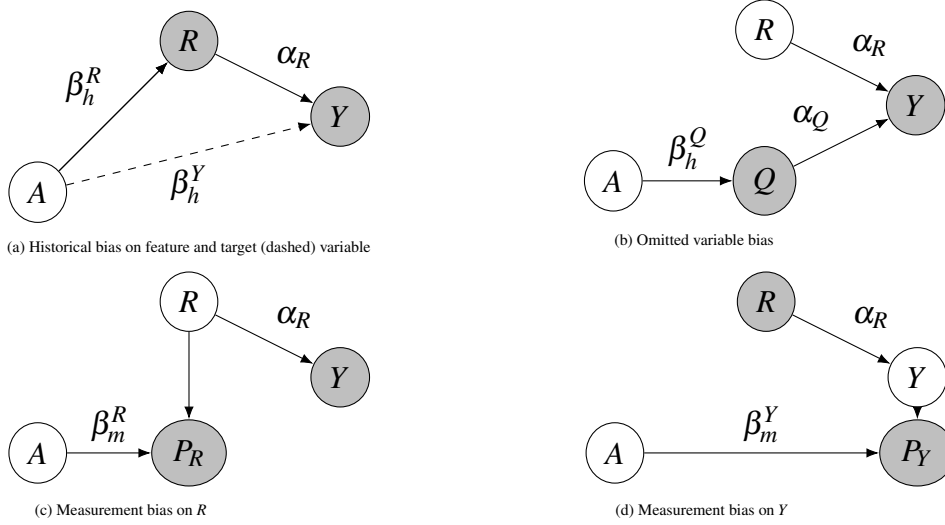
$R$

$\alpha_R$

$\beta_h^R$

$Y$

$A$

$\beta_h^Y$

(a) Historical bias on feature and target (dashed) variable

$R$

$\alpha_R$

$\alpha_Q$

$Y$

$\beta_h^Q$

$A$

$Q$

(b) Omitted variable bias

$R$

$\alpha_R$

$Y$

$\beta_m^R$

$A$

$P_R$

(c) Measurement bias on $R$

$R$

$\alpha_R$

$Y$

$\beta_m^Y$

$A$

$P_Y$

(d) Measurement bias on $Y$